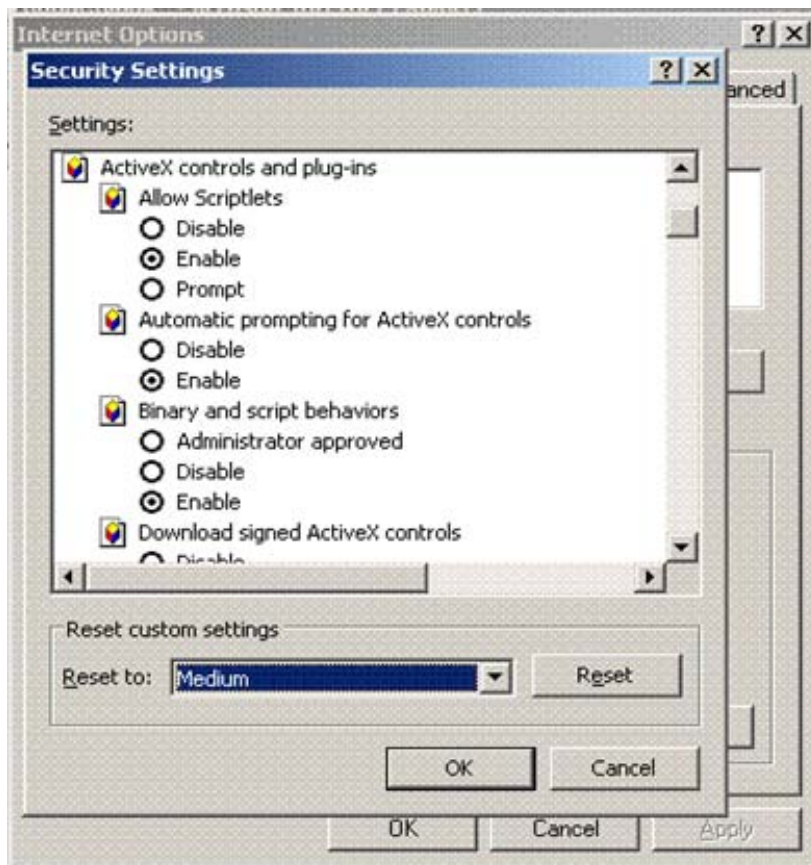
Internet Options
? X
Security Settings
? X
anced

Settings:

ActiveX controls and plug-ins
Allow Scriptlets
Disable
Enable
Prompt
Automatic prompting for ActiveX controls
Disable
Enable
Binary and script behaviors
Administrator approved
Disable
Enable
Download signed ActiveX controls
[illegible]

Reset custom settings
Reset to: Medium
Reset

OK
Cancel

OK
Cancel
Apply